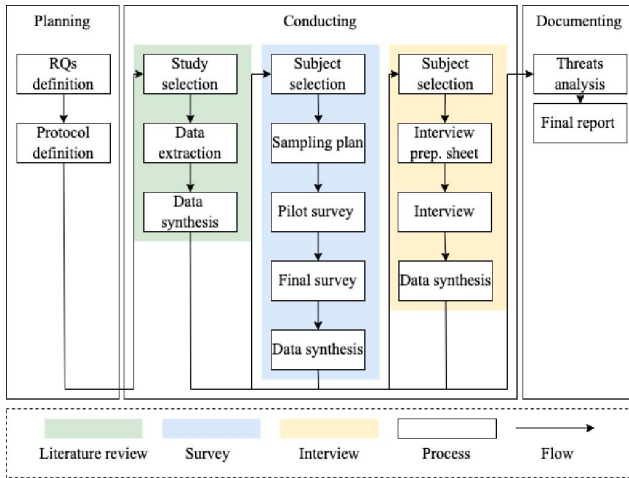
Planning

RQs definition

Protocol definition

Conducting

Study selection

Data extraction

Data synthesis

Subject selection

Sampling plan

Pilot survey

Final survey

Data synthesis

Subject selection

Interview prep. sheet

Interview

Data synthesis

Documenting

Threats analysis

Final report

Literature review

Survey

Interview

Process

Flow